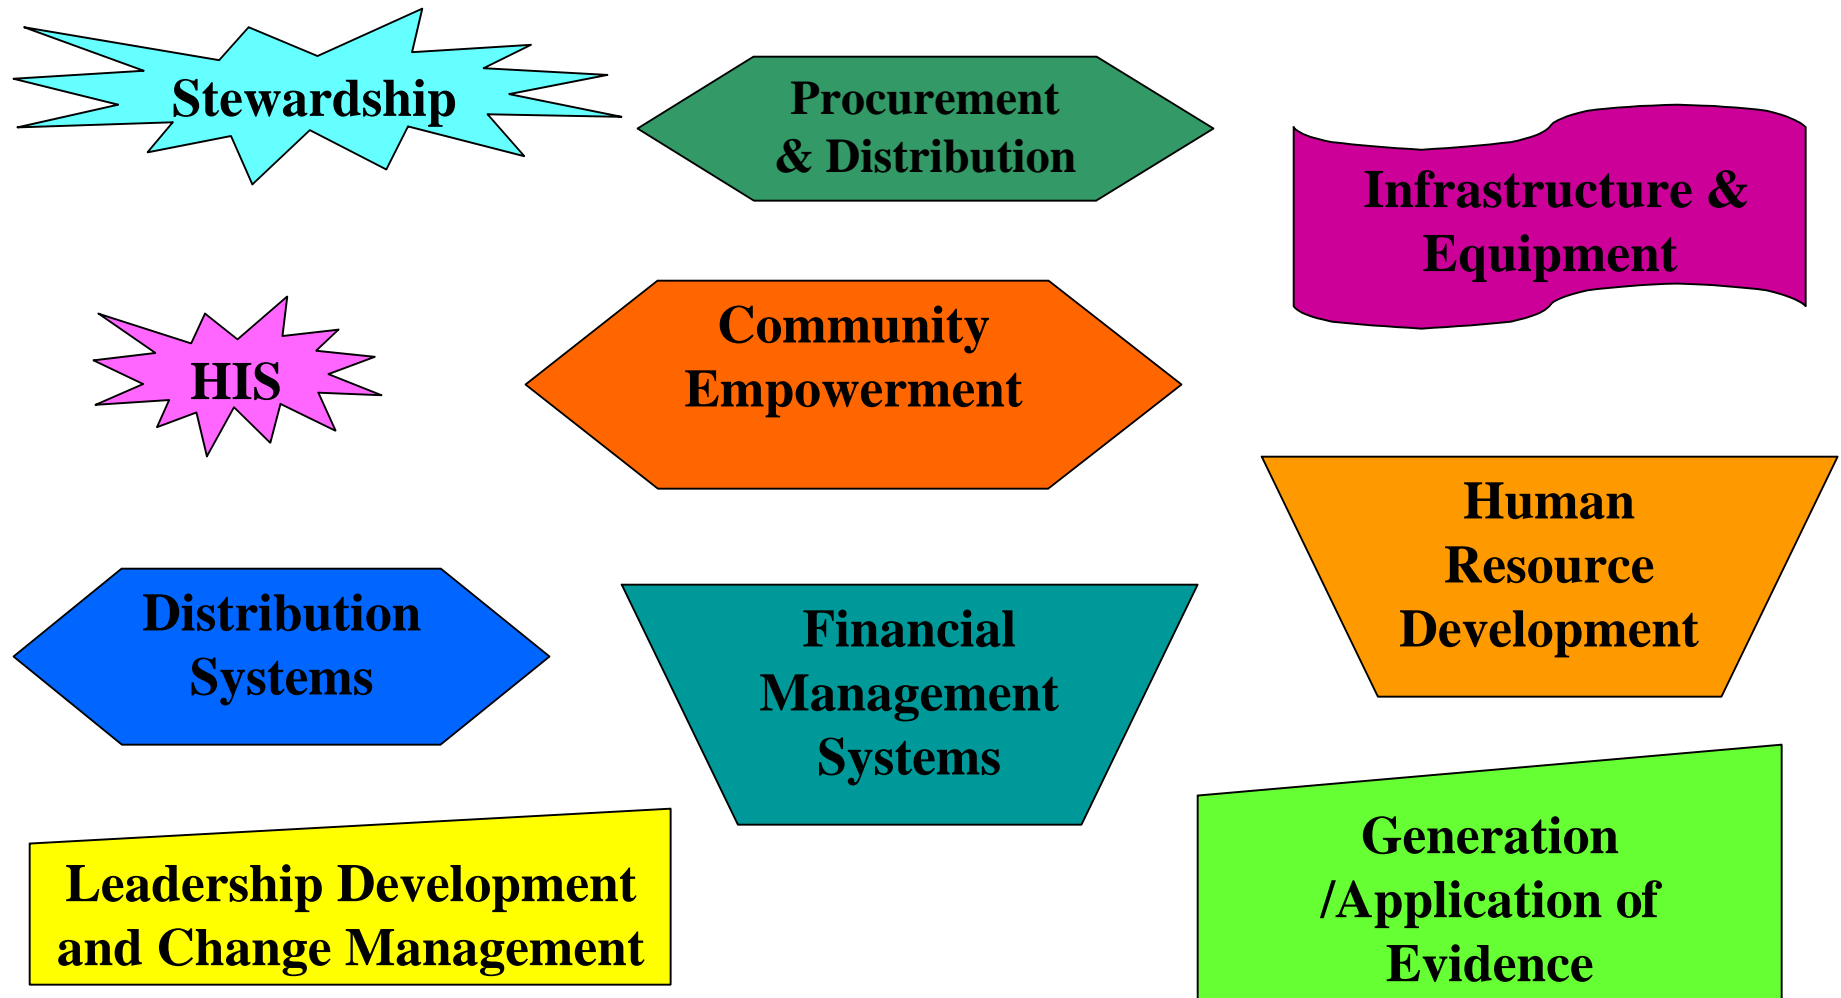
Stewardship

Procurement & Distribution

Infrastructure & Equipment

HIS

Community Empowerment

Human Resource Development

Distribution Systems

Financial Management Systems

Leadership Development and Change Management

Generation /Application of Evidence